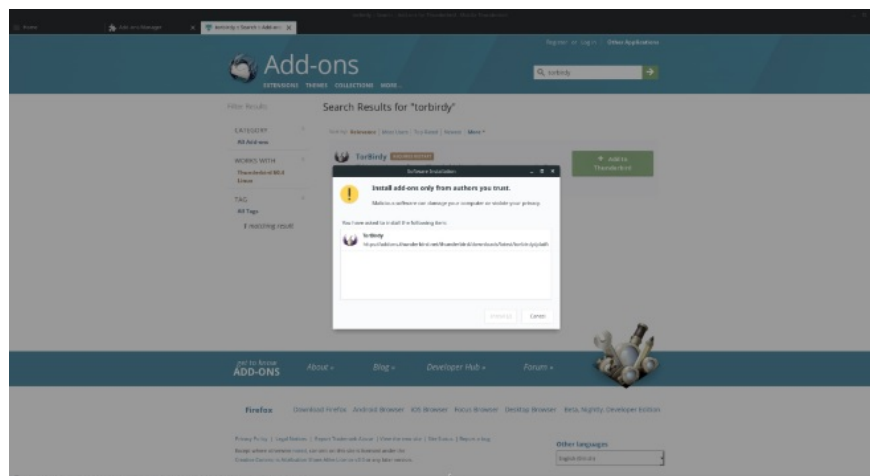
Home

Add-ons Manager

torbirdy :: Search :: Add-ons

Register or Log in | Other Applications

Add-ons

EXTENSIONS THEMES COLLECTIONS MORE...

torbirdy

Filter Results

Search Results for "torbirdy"

CATEGORY

All Add-ons

WORKS WITH

Thunderbird 60.0 Linux

TAG

All Tags

1 matching result

Sort by: Relevance | Most Users | Top Rated | Newest | More

TorBirdy

Add to Thunderbird

Software Installation

Install add-ons only from authors you trust.

Malicious software can damage your computer or violate your privacy.

You have asked to install the following item:

TorBirdy

https://addons.thunderbird.net/thunderbird/downloads/latest/torbirdy/addon

Install Now

Cancel

Get to know ADD-ONS

About »

Blog »

Developer Hub »

Forum »

Firefox

Download Firefox Android Browser iOS Browser Focus Browser Desktop Browser Beta, Nightly, Developer Edition

Other languages

English (US)